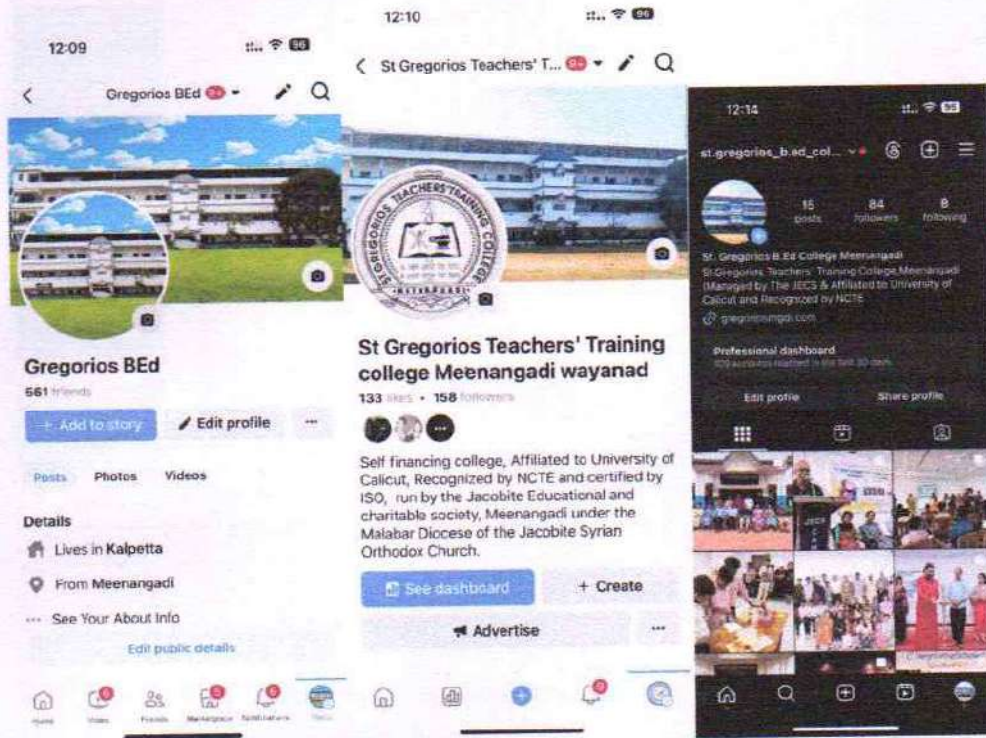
12:09

Gregorios BEd

Gregorios BEd
561 friends

+ Add to story
Edit profile
...

Posts
Photos
Videos

Details
Lives in Kalpetta
From Meenangadi
See Your About Info
Edit public details

Home
Video
Friends
Marketplace
Notifications
Menu

12:10

St Gregorios Teachers' T...

ST GREGORIOS TEACHERS TRAINING COLLEGE
MEENANGADI

St Gregorios Teachers' Training college Meenangadi wayanad
133 likes • 158 followers

Self financing college, Affiliated to University of Calicut, Recognized by NCTE and certified by ISO, run by the Jacobite Educational and charitable society, Meenangadi under the Malabar Diocese of the Jacobite Syrian Orthodox Church.

See dashboard
+ Create
Advertise
...

12:14

st.gregorios_b.ed_col...

15
posts
84
followers
8
following

St. Gregorios B.Ed College Meenangadi
St.Gregorios Teachers' Training College,Meenangadi (Managed by The JECS & Affiliated to University of Calicut and Recognized by NCTE
gregoriosmgdi.com

Professional dashboard
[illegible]

Edit profile
Share profile